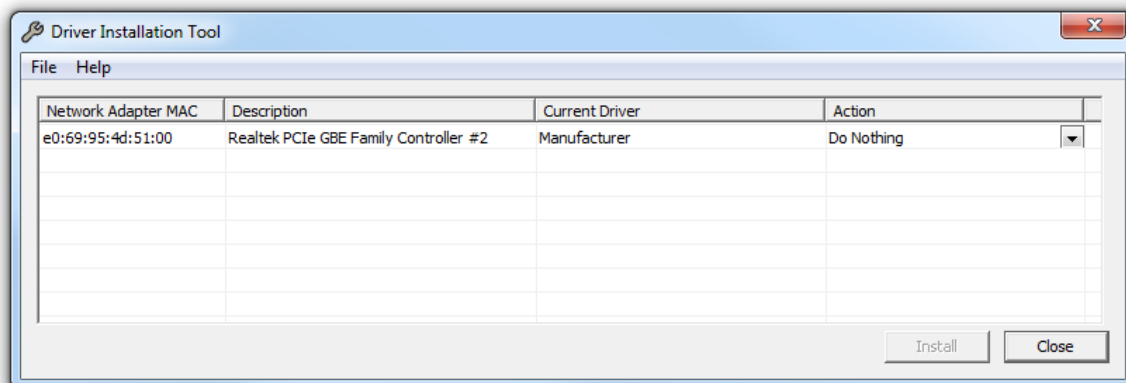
Driver Installation Tool

File Help

| Network Adapter MAC | Description | Current Driver | Action |
|---|---|---|---|
| e0:69:95:4d:51:00 | Realtek PCIe GBE Family Controller #2 | Manufacturer | Do Nothing |

Install Close